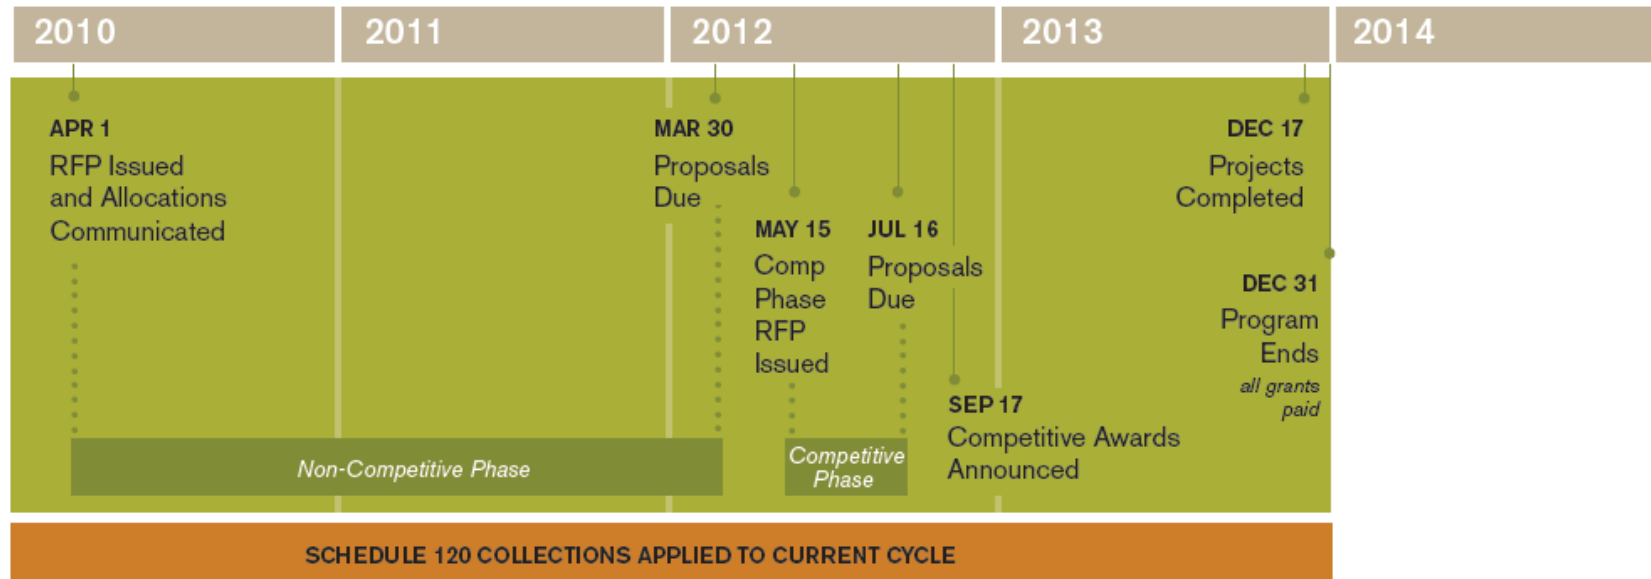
2010 2011 2012 2013 2014

APR 1
RFP Issued and Allocations Communicated

MAR 30
Proposals Due

MAY 15
Comp Phase RFP Issued

JUL 16
Proposals Due

SEP 17
Competitive Awards Announced

DEC 17
Projects Completed

DEC 31
Program Ends
all grants paid

Non-Competitive Phase

Competitive Phase

SCHEDULE 120 COLLECTIONS APPLIED TO CURRENT CYCLE